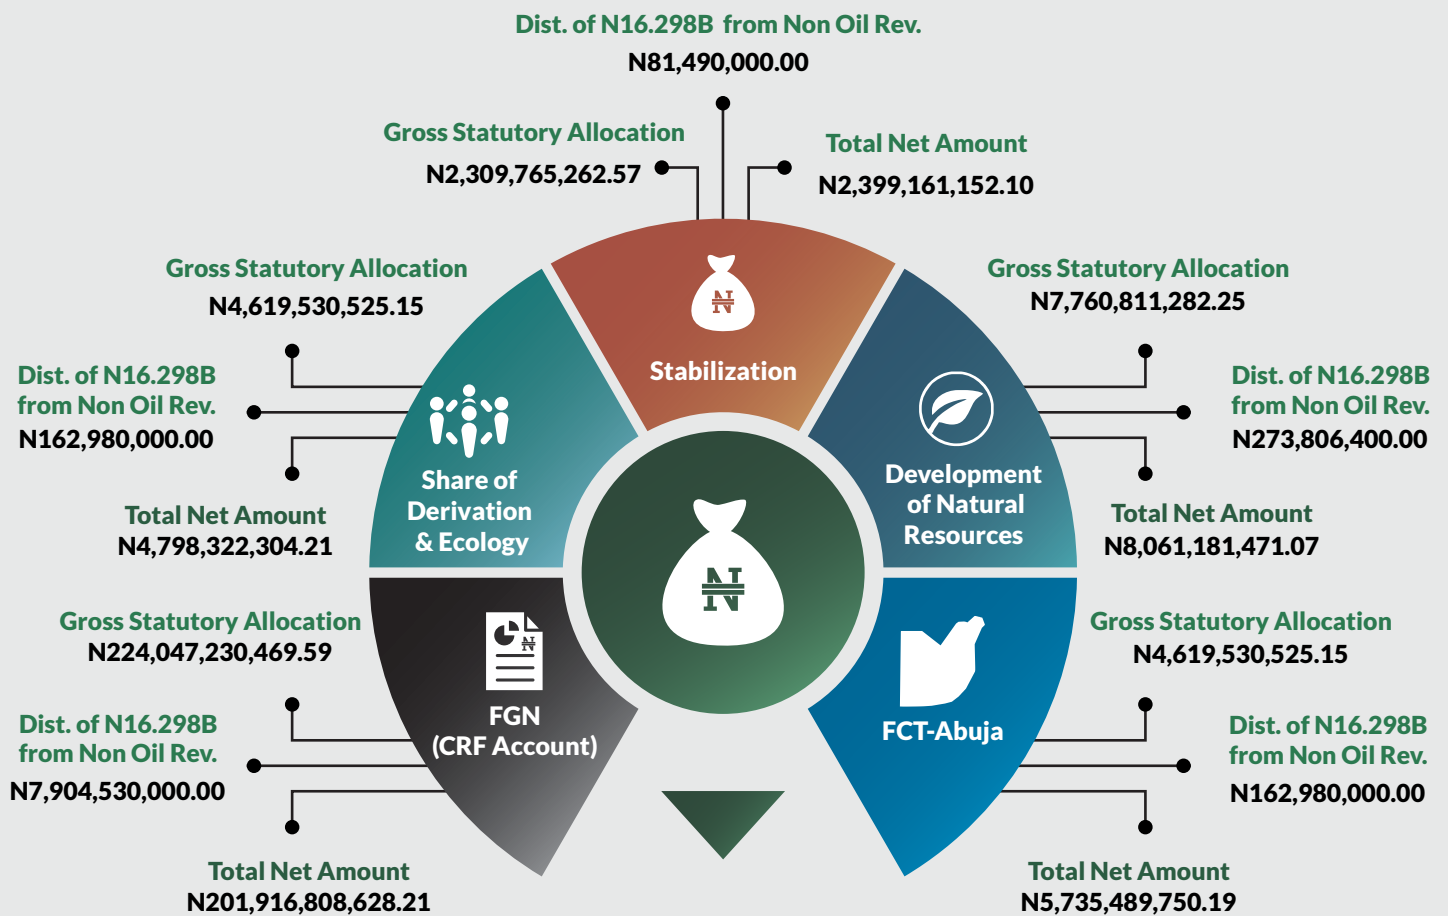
Dist. of N16.298B from Non Oil Rev.
N81,490,000.00

Gross Statutory Allocation
N2,309,765,262.57

Total Net Amount
N2,399,161,152.10

Stabilization

Gross Statutory Allocation
N4,619,530,525.15

Dist. of N16.298B from Non Oil Rev.
N162,980,000.00

Total Net Amount
N4,798,322,304.21

Share of Derivation & Ecology

Gross Statutory Allocation
N7,760,811,282.25

Dist. of N16.298B from Non Oil Rev.
N273,806,400.00

Total Net Amount
N8,061,181,471.07

Development of Natural Resources

Gross Statutory Allocation
N224,047,230,469.59

Dist. of N16.298B from Non Oil Rev.
N7,904,530,000.00

Total Net Amount
N201,916,808,628.21

FGN (CRF Account)

Gross Statutory Allocation
N4,619,530,525.15

Dist. of N16.298B from Non Oil Rev.
N162,980,000.00

Total Net Amount
N5,735,489,750.19

FCT-Abuja